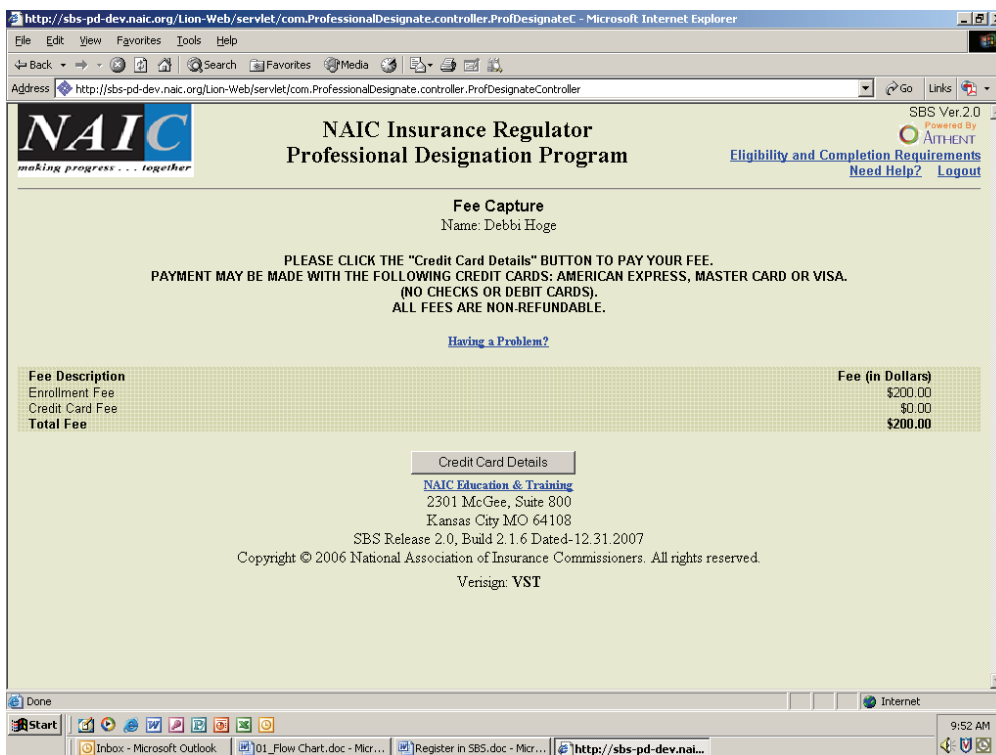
http://sbs-pd-dev.naic.org/Lion-Web/servlet/com.ProfessionalDesignate.controller.ProfDesignateC - Microsoft Internet Explorer

File Edit View Favorites Tools Help

Back Search Favorites Media

Address http://sbs-pd-dev.naic.org/Lion-Web/servlet/com.ProfessionalDesignate.controller.ProfDesignateController Go Links

NAIC
making progress . . . together

NAIC Insurance Regulator
Professional Designation Program

SBS Ver.2.0
Powered By
ATHENT
Eligibility and Completion Requirements
Need Help? Logout

Fee Capture
Name: Debbi Hoge

PLEASE CLICK THE "Credit Card Details" BUTTON TO PAY YOUR FEE.
PAYMENT MAY BE MADE WITH THE FOLLOWING CREDIT CARDS: AMERICAN EXPRESS, MASTER CARD OR VISA.
(NO CHECKS OR DEBIT CARDS).
ALL FEES ARE NON-REFUNDABLE.

Having a Problem?

| Fee Description | Fee (in Dollars) |
|---|---|
| Enrollment Fee | \$200.00 |
| Credit Card Fee | \$0.00 |
| Total Fee | \$200.00 |

Credit Card Details

NAIC Education & Training
2301 McGee, Suite 800
Kansas City MO 64108
SBS Release 2.0, Build 2.1.6 Dated-12.31.2007
Copyright © 2006 National Association of Insurance Commissioners. All rights reserved.

Verisign: VST

Done Internet

Start Inbox - Microsoft Outlook 01_Flow Chart.doc - Micr... Register in SBS.doc - Micr... http://sbs-pd-dev.nai... 9:52 AM